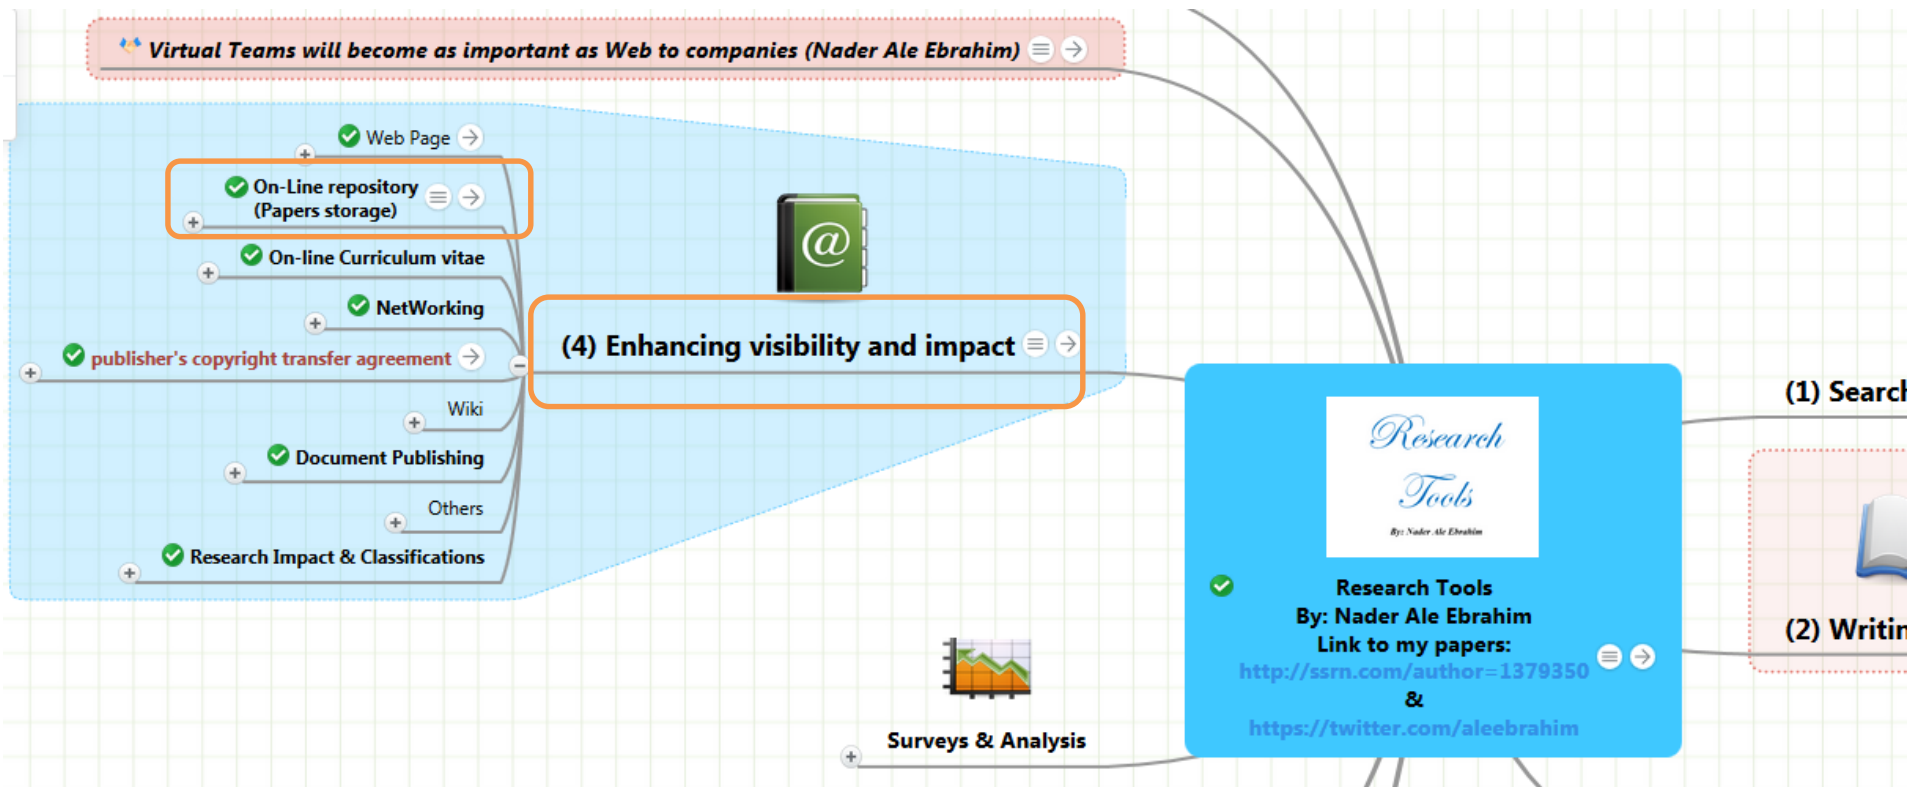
Virtual Teams will become as important as Web to companies (Nader Ale Ebrahim)

Web Page

On-Line repository (Papers storage)

On-line Curriculum vitae

NetWorking

publisher's copyright transfer agreement

Wiki

Document Publishing

Others

Research Impact & Classifications

(4) Enhancing visibility and impact

Research Tools
By: Nader Ale Ebrahim

Research Tools
By: Nader Ale Ebrahim
Link to my papers:
http://ssrn.com/author=1379350
&
https://twitter.com/aleebrahim

(1) Search

(2) Writin

Surveys & Analysis